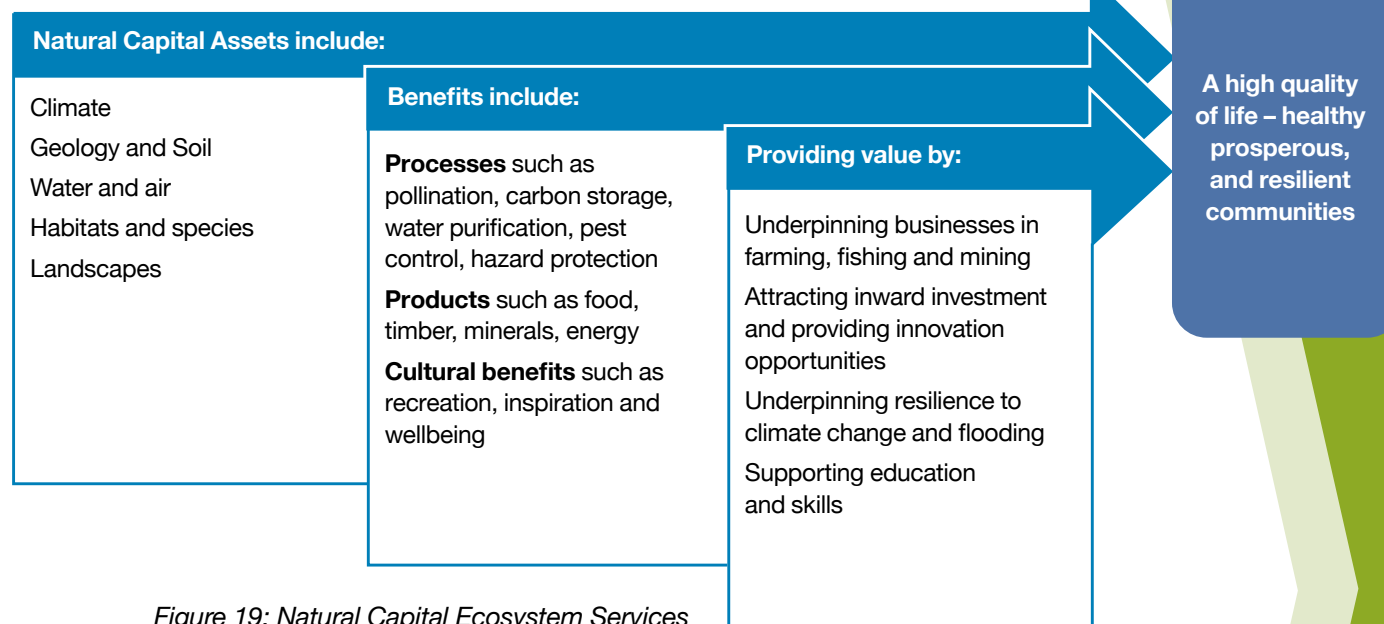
Natural Capital Assets include:

Climate
Geology and Soil
Water and air
Habitats and species
Landscapes

Benefits include:

**Processes** such as pollination, carbon storage, water purification, pest control, hazard protection

**Products** such as food, timber, minerals, energy

**Cultural benefits** such as recreation, inspiration and wellbeing

Providing value by:

Underpinning businesses in farming, fishing and mining

Attracting inward investment and providing innovation opportunities

Underpinning resilience to climate change and flooding

Supporting education and skills

A high quality of life – healthy prosperous, and resilient communities

Figure 19: Natural Capital Ecosystem Services